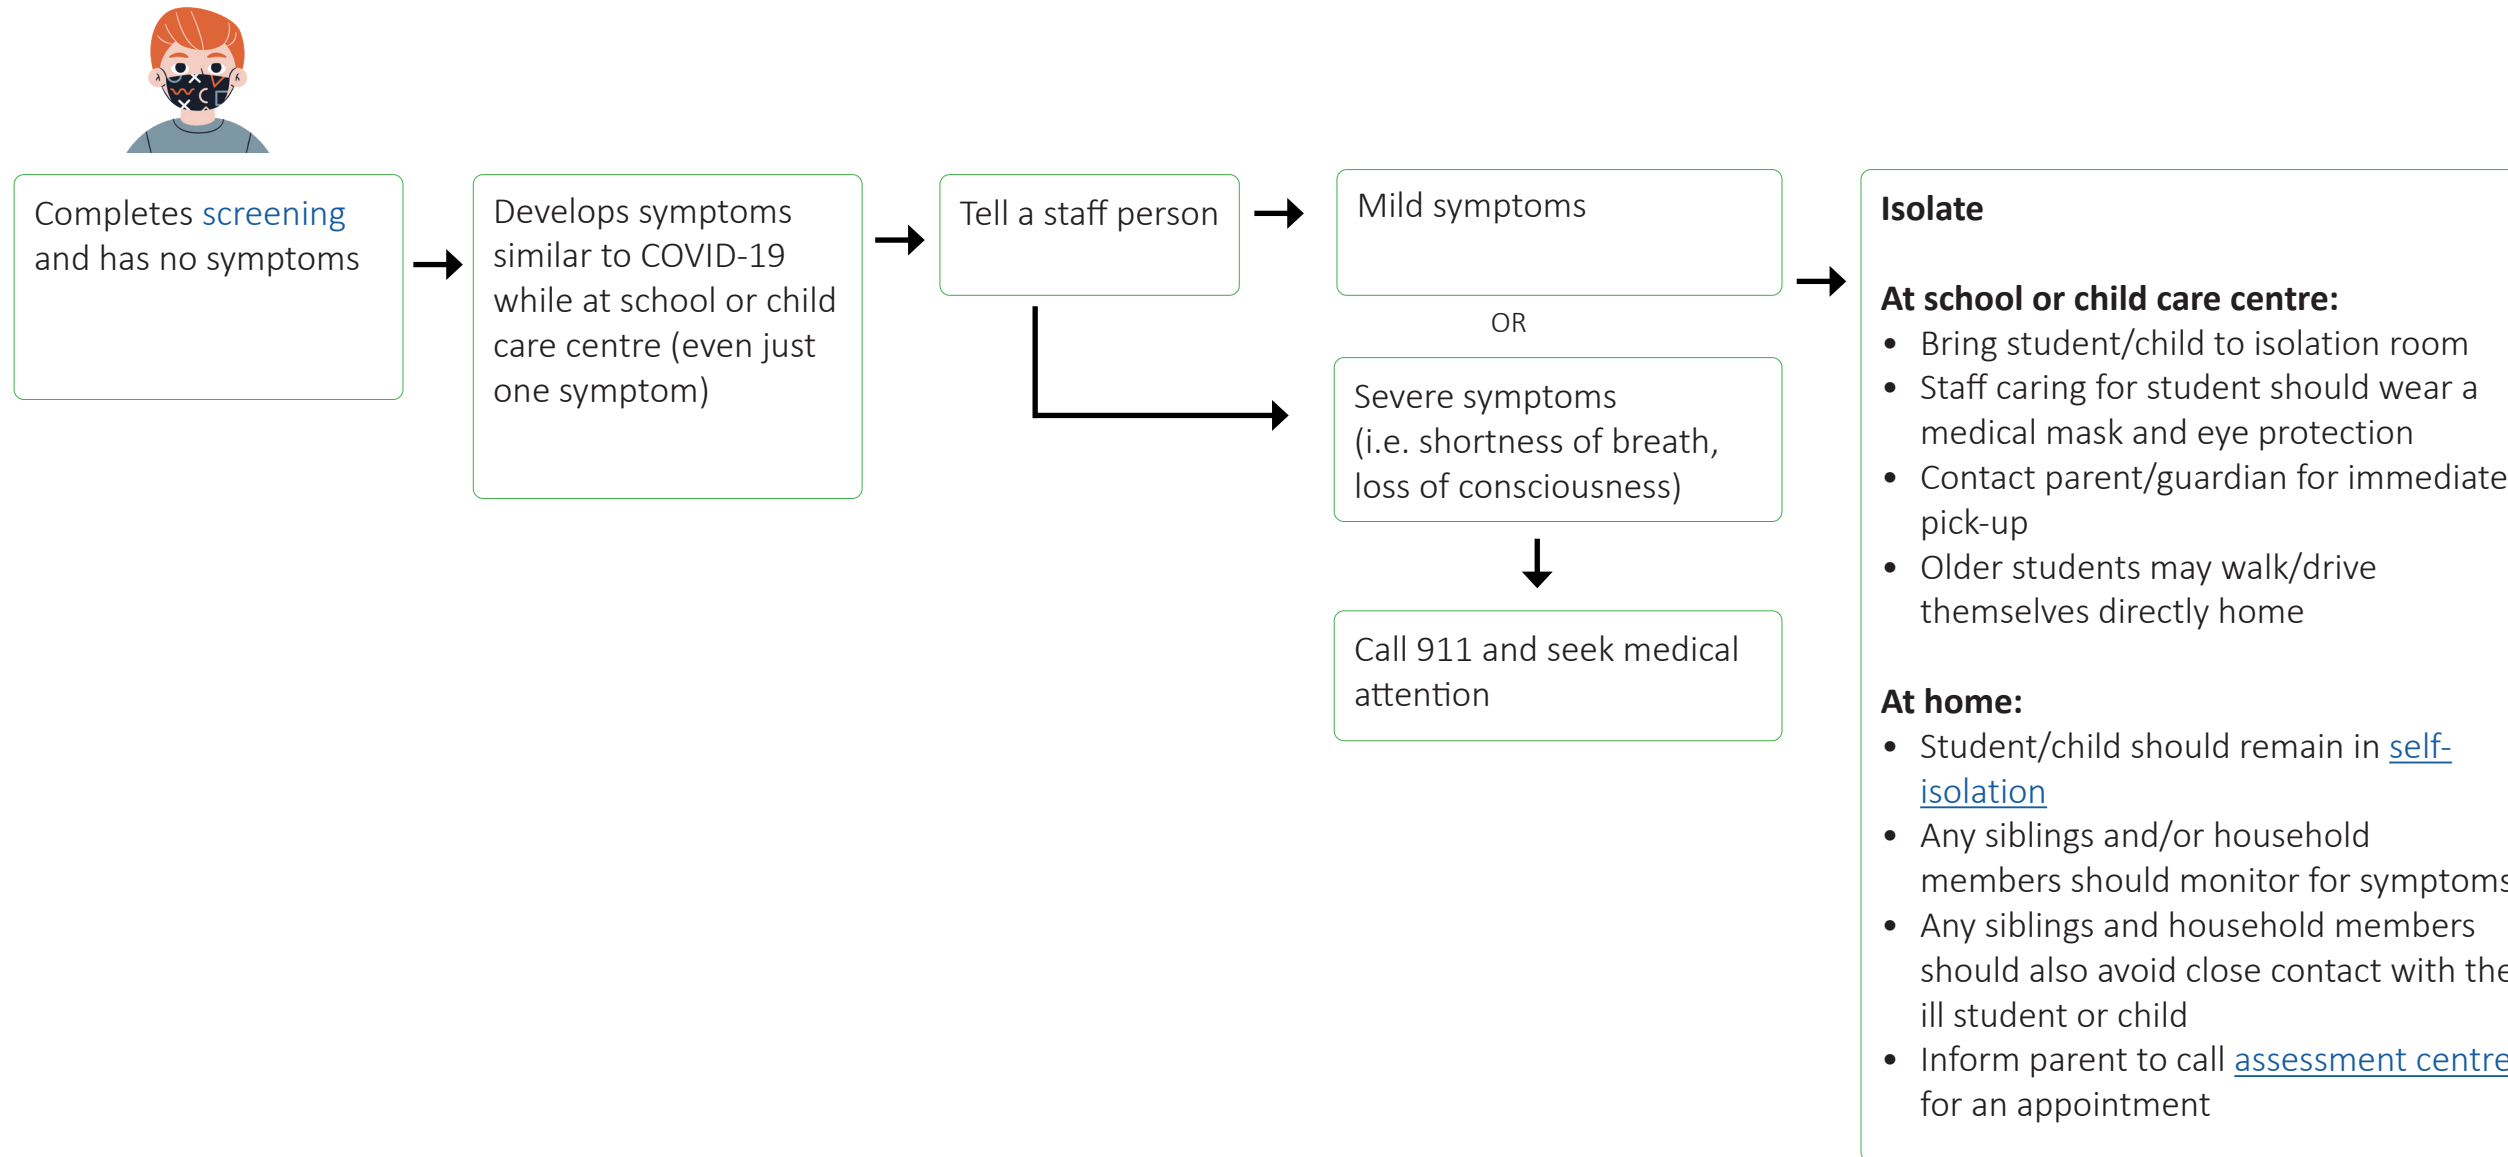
Completes screening and has no symptoms

Develops symptoms similar to COVID-19 while at school or child care centre (even just one symptom)

Tell a staff person

Mild symptoms

OR

Severe symptoms (i.e. shortness of breath, loss of consciousness)

Call 911 and seek medical attention

Isolate

At school or child care centre:
- Bring student/child to isolation room
- Staff caring for student should wear a medical mask and eye protection
- Contact parent/guardian for immediate pick-up
- Older students may walk/drive themselves directly home

At home:
- Student/child should remain in self-isolation
- Any siblings and/or household members should monitor for symptoms
- Any siblings and household members should also avoid close contact with the ill student or child
- Inform parent to call assessment centre for an appointment